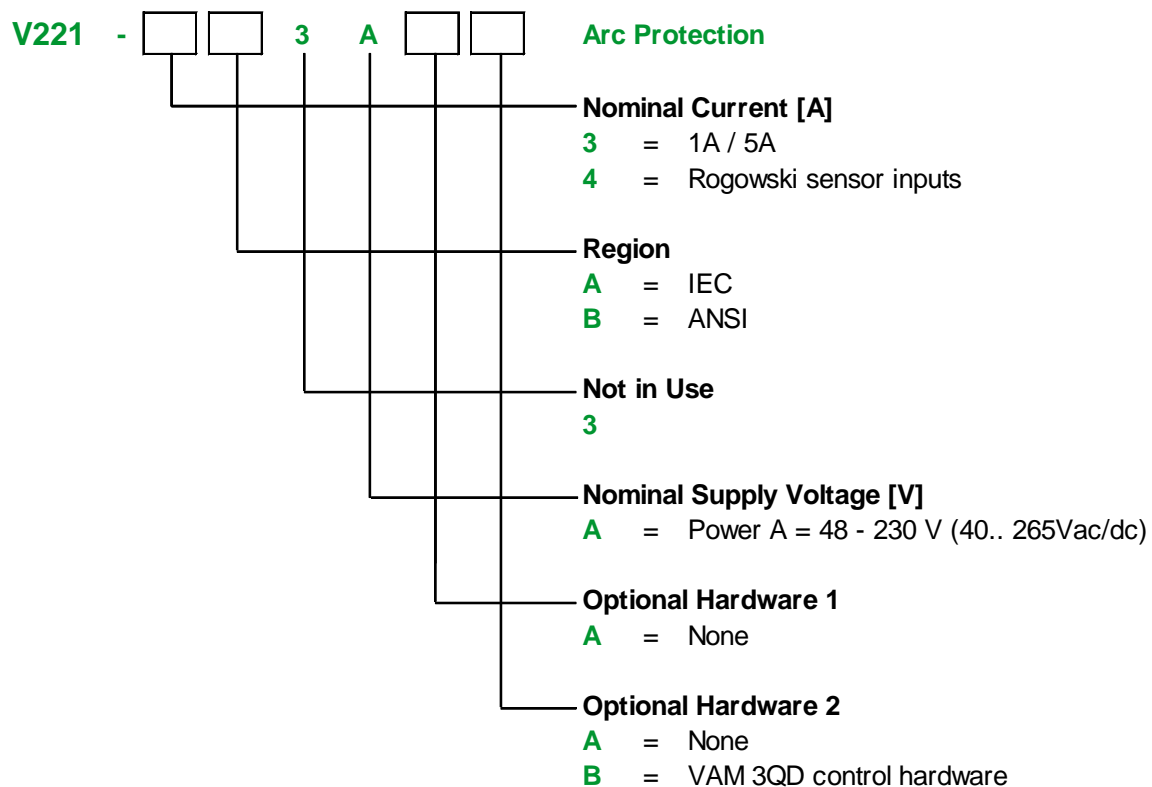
V221 - 3 A Arc Protection

Nominal Current [A]
3 = 1A / 5A
4 = Rogowski sensor inputs

Region
A = IEC
B = ANSI

Not in Use
3

Nominal Supply Voltage [V]
A = Power A = 48 - 230 V (40.. 265Vac/dc)

Optional Hardware 1
A = None

Optional Hardware 2
A = None
B = VAM 3QD control hardware